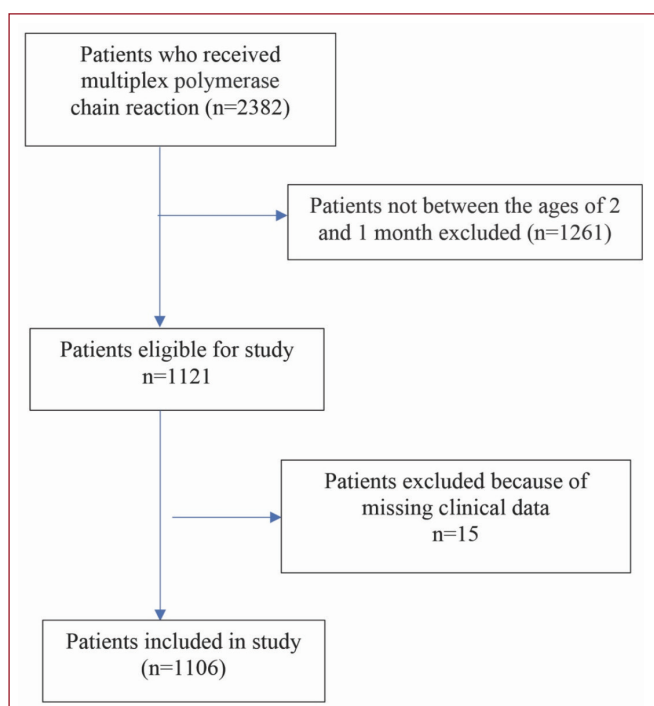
Patients who received multiplex polymerase chain reaction (n=2382)

Patients not between the ages of 2 and 1 month excluded (n=1261)

Patients eligible for study n=1121

Patients excluded because of missing clinical data n=15

Patients included in study (n=1106)